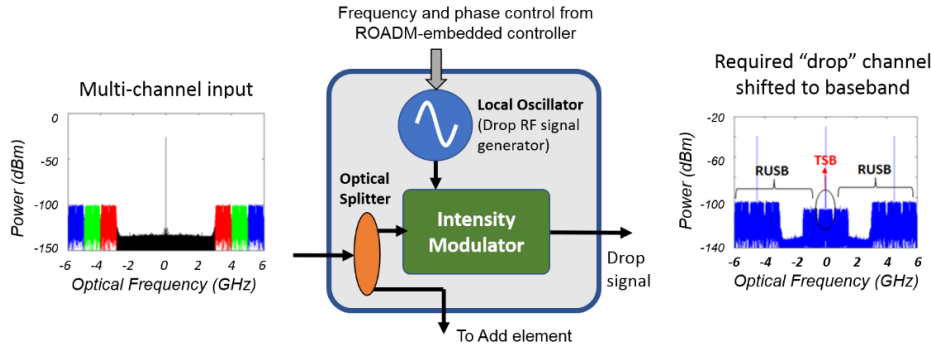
Frequency and phase control from ROADM-embedded controller

Multi-channel input

0
-50
-100
-150
Power (dBm)
-6 -4 -2 0 2 4 6
Optical Frequency (GHz)

Local Oscillator
(Drop RF signal generator)

Optical Splitter

Intensity Modulator

Drop signal

To Add element

Required "drop" channel shifted to baseband

-20
-60
-100
-140
Power (dBm)
RUSB
TSB
RUSB
-6 -4 -2 0 2 4 6
Optical Frequency (GHz)